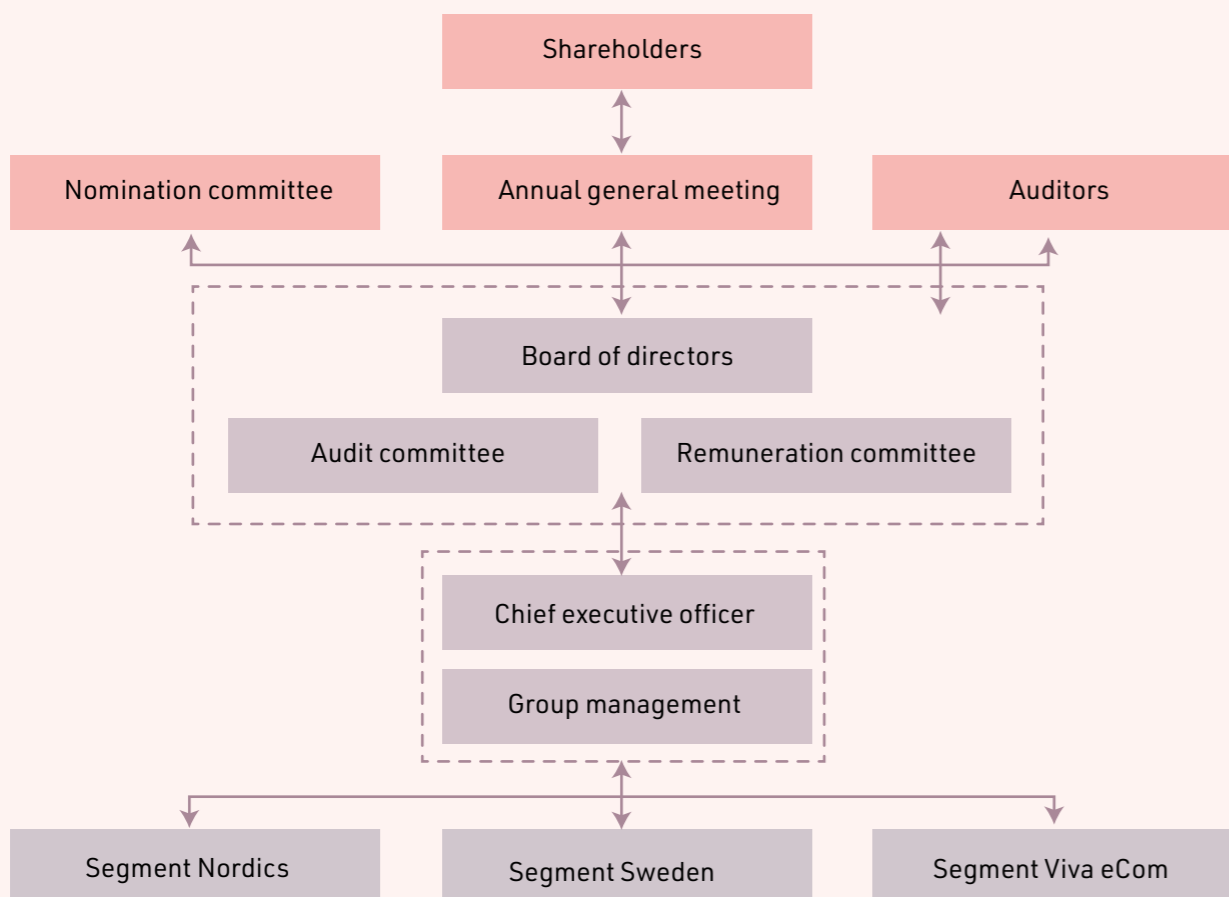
Shareholders

Nomination committee

Annual general meeting

Auditors

Board of directors

Audit committee

Remuneration committee

Chief executive officer

Group management

Segment Nordics

Segment Sweden

Segment Viva eCom